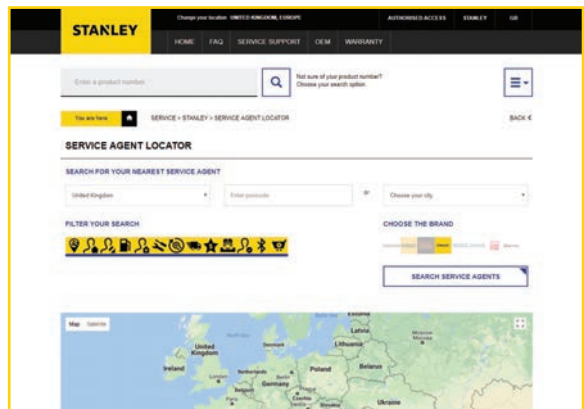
STANLEY

Change your location: UNITED KINGDOM, EUROPE

AUTHORISED ACCESS STANLEY GB

HOME FAQ SERVICE SUPPORT OEM WARRANTY

Enter a product number

Not sure of your product number? Choose your search option.

You are here

SERVICE > STANLEY > SERVICE AGENT LOCATOR

BACK

SERVICE AGENT LOCATOR

SEARCH FOR YOUR NEAREST SERVICE AGENT

United Kingdom

Enter postcode

or

Choose your city

FILTER YOUR SEARCH

CHOOSE THE BRAND

SEARCH SERVICE AGENTS

Map Satellite

Latvia

Lithuania

United Kingdom

Ireland

Denmark

Poland

Belarus

Germany

Ukraine

Moscow

London

Czechia

Slovakia